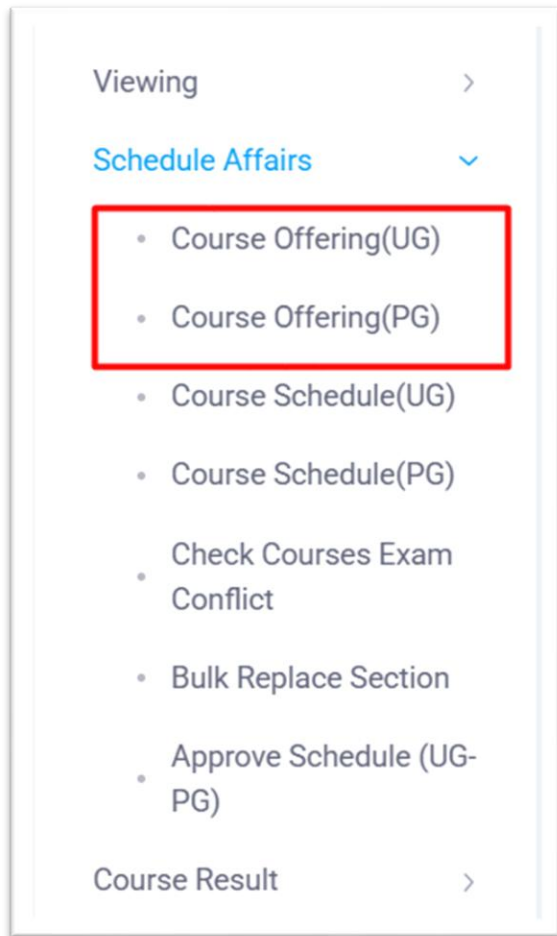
Viewing

Schedule Affairs

Course Offering(UG)

Course Offering(PG)

Course Schedule(UG)

Course Schedule(PG)

Check Courses Exam Conflict

Bulk Replace Section

Approve Schedule (UG-PG)

Course Result